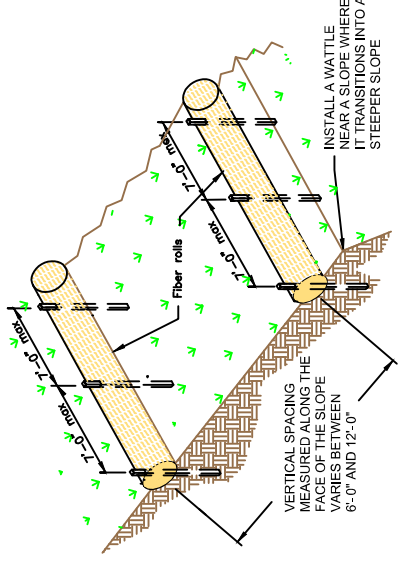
INSTALL A WATTLE NEAR A SLOPE WHERE IT TRANSITIONS INTO A STEEPER SLOPE

7'-0" max

7'-0" max

Fiber rolls

7'-0" max

7'-0" max

VERTICAL SPACING MEASURED ALONG THE FACE OF THE SLOPE VARIES BETWEEN 6'-0" AND 12'-0"